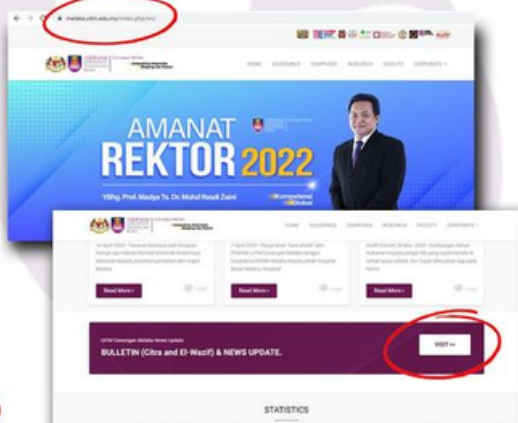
melaka.uitm.edu.my/index.php/en/

HOME ACADEMICS CAMPUSES RESEARCH FACILITY CORPORATE

AMANAT REKTOR 2022

YBhg. Prof. Madya Ts. Dr. Mohd Rosli Zaini

HOME ACADEMICS CAMPUSES RESEARCH FACILITY CORPORATE

Read More > Read More > Read More >

UiTM Cawangan Melaka News Update

BULLETIN (Citra and El-Wazif) & NEWS UPDATE.

VISIT >>

STATISTICS